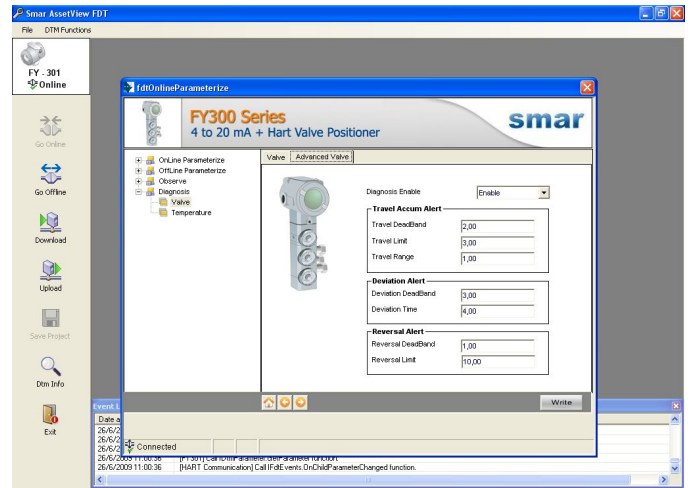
Smar AssetView FDT

File DTM Functions

FY - 301
Online

Go Online

Go Offline

Download

Upload

Save Project

Dtm Info

Exit

fdtOnlineParameterize

FY300 Series
4 to 20 mA + Hart Valve Positioner

smar

OnLine Parameterize
OffLine Parameterize
Observe
Diagnosis
Valve
Temperature

Valve | Advanced Valve

Diagnosis Enable | Enable

Travel Accum Alert
Travel DeadBand | 2,00
Travel Limit | 3,00
Travel Range | 1,00

Deviation Alert
Deviation DeadBand | 3,00
Deviation Time | 4,00

Reversal Alert
Reversal DeadBand | 1,00
Reversal Limit | 10,00

Write

Connected

Event L
Date a
26/6/2
26/6/2
26/6/2
26/6/2009 11:00:36 [FY301] Call IDtmParameter.GetParameter function.
26/6/2009 11:00:36 [HART Communication] Call IFdtEvents.OnChildParameterChanged function.